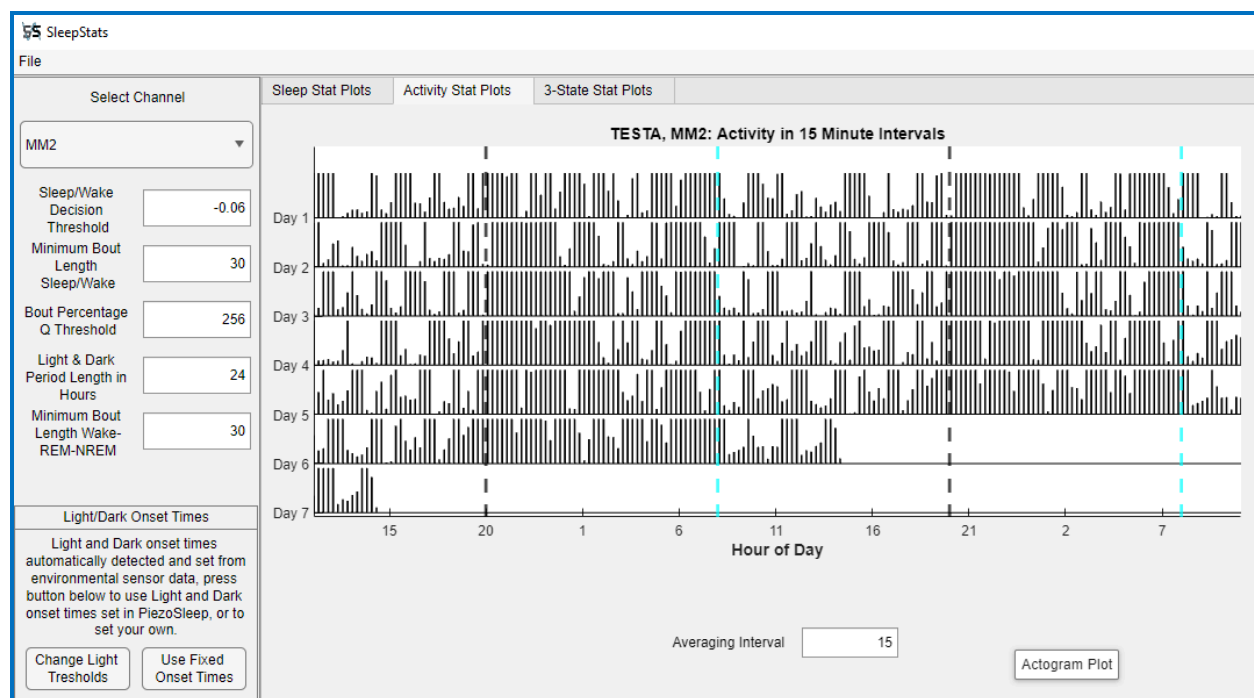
SleepStats

File

Select Channel

MM2

Sleep/Wake Decision Threshold
-0.06

Minimum Bout Length Sleep/Wake
30

Bout Percentage Q Threshold
256

Light & Dark Period Length in Hours
24

Minimum Bout Length Wake-REM-NREM
30

Light/Dark Onset Times

Light and Dark onset times automatically detected and set from environmental sensor data, press button below to use Light and Dark onset times set in PiezoSleep, or to set your own.

Change Light Tresholds

Use Fixed Onset Times

Sleep Stat Plots
Activity Stat Plots
3-State Stat Plots

TESTA, MM2: Activity in 15 Minute Intervals

Day 1
Day 2
Day 3
Day 4
Day 5
Day 6
Day 7

15
20
1
6
11
16
21
2
7

Hour of Day

Averaging Interval
15

Actogram Plot